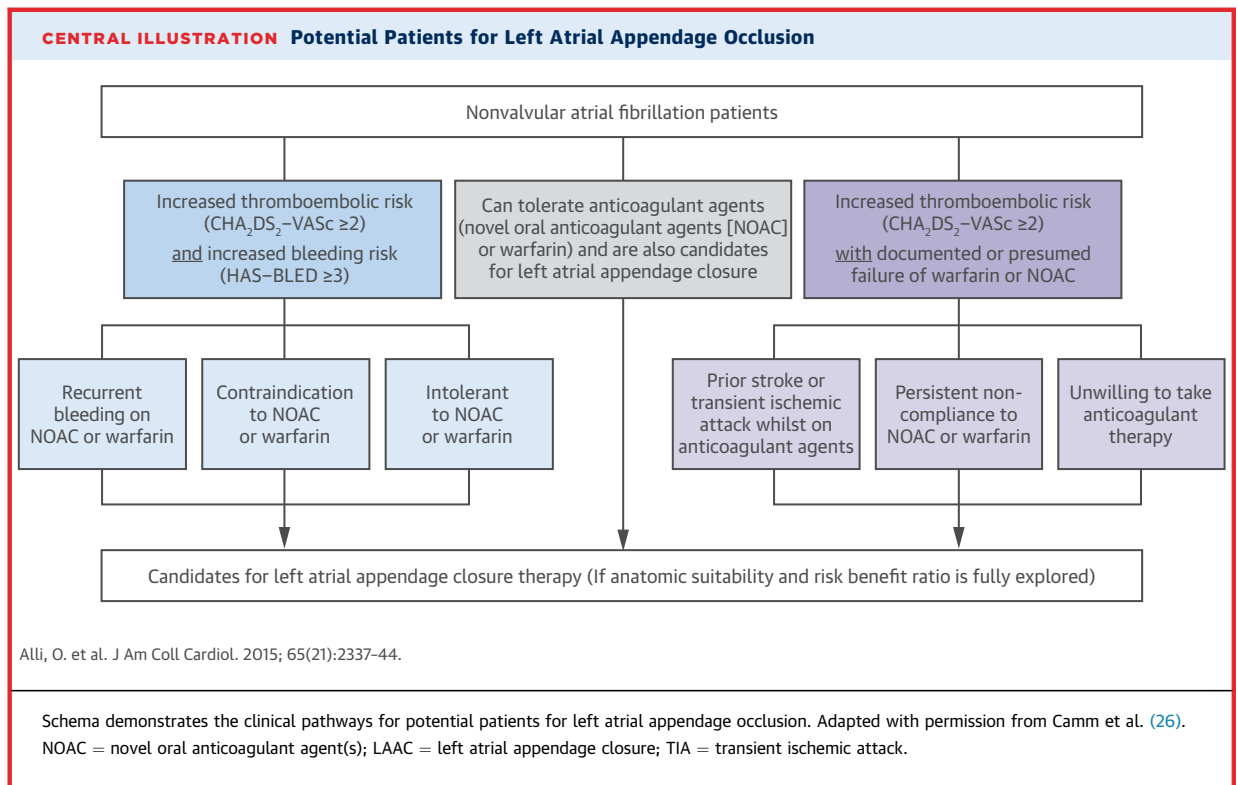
CENTRAL ILLUSTRATION Potential Patients for Left Atrial Appendage Occlusion

Nonvalvular atrial fibrillation patients

Increased thromboembolic risk ($CHA_2DS_2$–VASc ≥2) and increased bleeding risk (HAS–BLED ≥3)

Can tolerate anticoagulant agents (novel oral anticoagulant agents [NOAC] or warfarin) and are also candidates for left atrial appendage closure

Increased thromboembolic risk ($CHA_2DS_2$–VASc ≥2) with documented or presumed failure of warfarin or NOAC

Recurrent bleeding on NOAC or warfarin

Contraindication to NOAC or warfarin

Intolerant to NOAC or warfarin

Prior stroke or transient ischemic attack whilst on anticoagulant agents

Persistent non-compliance to NOAC or warfarin

Unwilling to take anticoagulant therapy

Candidates for left atrial appendage closure therapy (If anatomic suitability and risk benefit ratio is fully explored)

Alli, O. et al. J Am Coll Cardiol. 2015; 65(21):2337–44.

Schema demonstrates the clinical pathways for potential patients for left atrial appendage occlusion. Adapted with permission from Camm et al. (26). NOAC = novel oral anticoagulant agent(s); LAAC = left atrial appendage closure; TIA = transient ischemic attack.